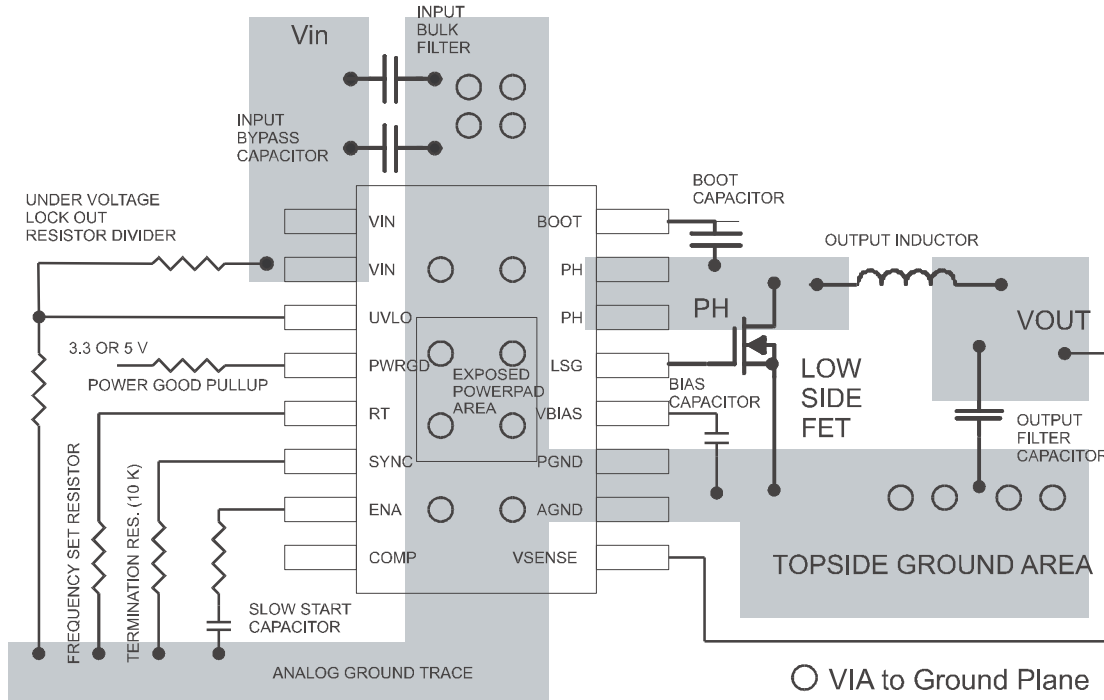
Vin

INPUT BULK FILTER

INPUT BYPASS CAPACITOR

UNDER VOLTAGE LOCK OUT RESISTOR DIVIDER

BOOT CAPACITOR

OUTPUT INDUCTOR

VIN
VIN
UVLO
PWRGD
RT
SYNC
ENA
COMP

BOOT
PH
PH
LSG
VBIAS
PGND
AGND
VSENSE

PH

VOUT

3.3 OR 5 V

POWER GOOD PULLUP

EXPOSED POWERPAD AREA

BIAS CAPACITOR

LOW SIDE FET

OUTPUT FILTER CAPACITOR

FREQUENCY SET RESISTOR

TERMINATION RES. (10 K)

SLOW START CAPACITOR

TOPSIDE GROUND AREA

ANALOG GROUND TRACE

VIA to Ground Plane